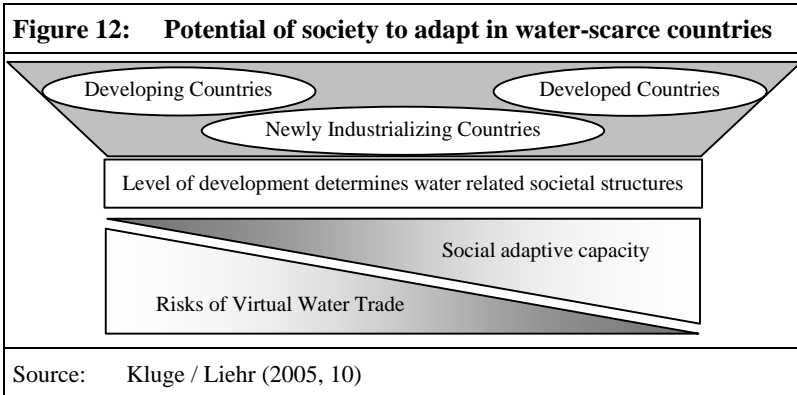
Figure 12: Potential of society to adapt in water-scarce countries

Developing Countries

Developed Countries

Newly Industrializing Countries

Level of development determines water related societal structures

Social adaptive capacity

Risks of Virtual Water Trade

Source: Kluge / Liehr (2005, 10)